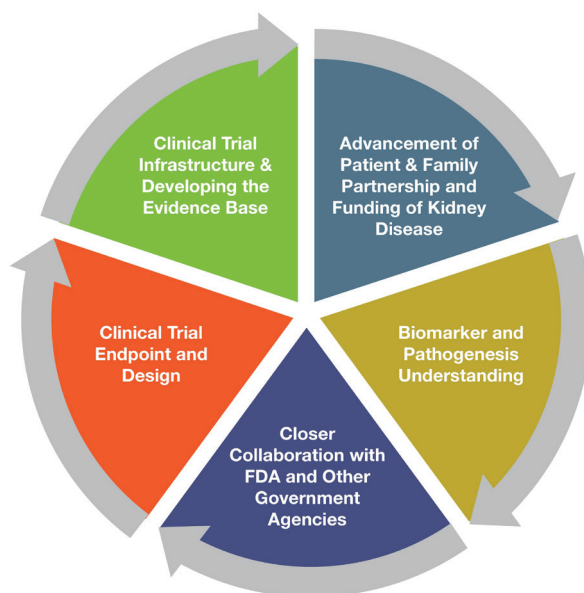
Clinical Trial Infrastructure & Developing the Evidence Base

Advancement of Patient & Family Partnership and Funding of Kidney Disease

Biomarker and Pathogenesis Understanding

Closer Collaboration with FDA and Other Government Agencies

Clinical Trial Endpoint and Design